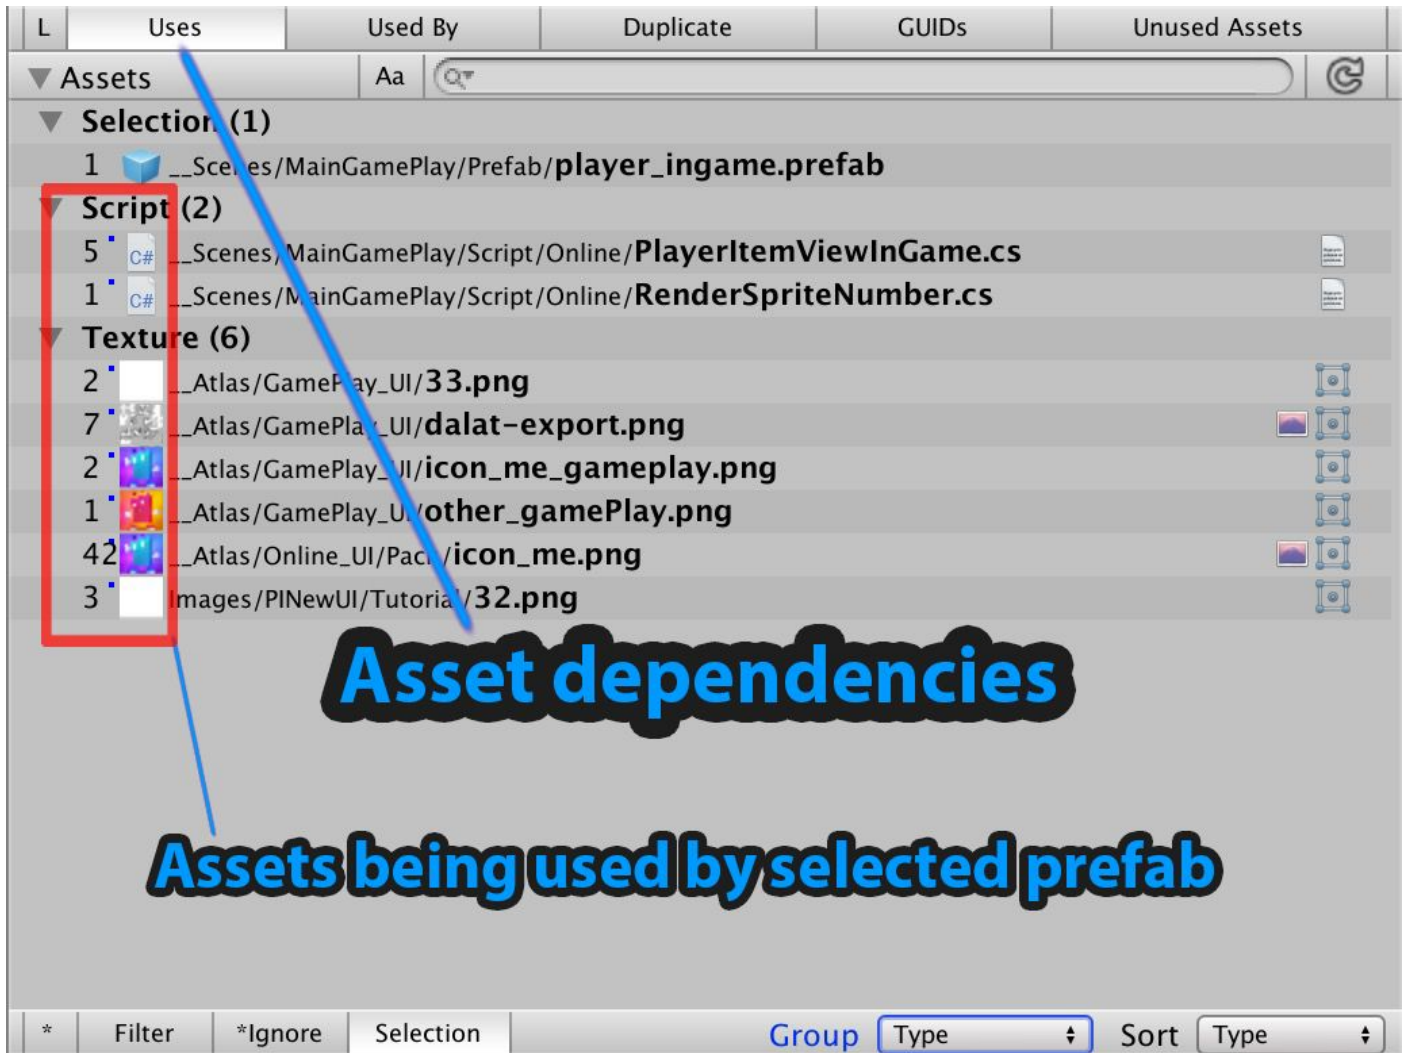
L | Uses | Used By | Duplicate | GUIDs | Unused Assets

Assets Aa

Selection (1)
1 __Scenes/MainGamePlay/Prefab/player_ingame.prefab
Script (2)
5 C# __Scenes/MainGamePlay/Script/Online/PlayerItemViewInGame.cs
1 C# __Scenes/MainGamePlay/Script/Online/RenderSpriteNumber.cs
Texture (6)
2 _Atlas/GamePlay_UI/33.png
7 _Atlas/GamePlay_UI/dalat-export.png
2 _Atlas/GamePlay_UI/icon_me_gameplay.png
1 _Atlas/GamePlay_UI/other_gamePlay.png
42 _Atlas/Online_UI/Pack/icon_me.png
3 Images/PINewUI/Tutorial/32.png

Asset dependencies

Assets being used by selected prefab

* | Filter | *Ignore | Selection | Group | Type | Sort | Type